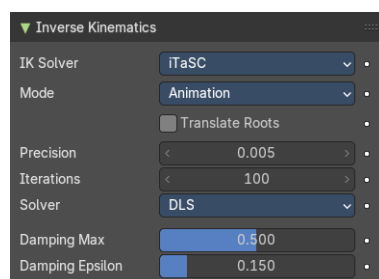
▼ Inverse Kinematics

| | |
|---|---|
| IK Solver | iTaSC |
| Mode | Animation |
| | Translate Roots |
| Precision | 0.005 |
| Iterations | 100 |
| Solver | DLS |
| Damping Max | 0.500 |
| Damping Epsilon | 0.150 |